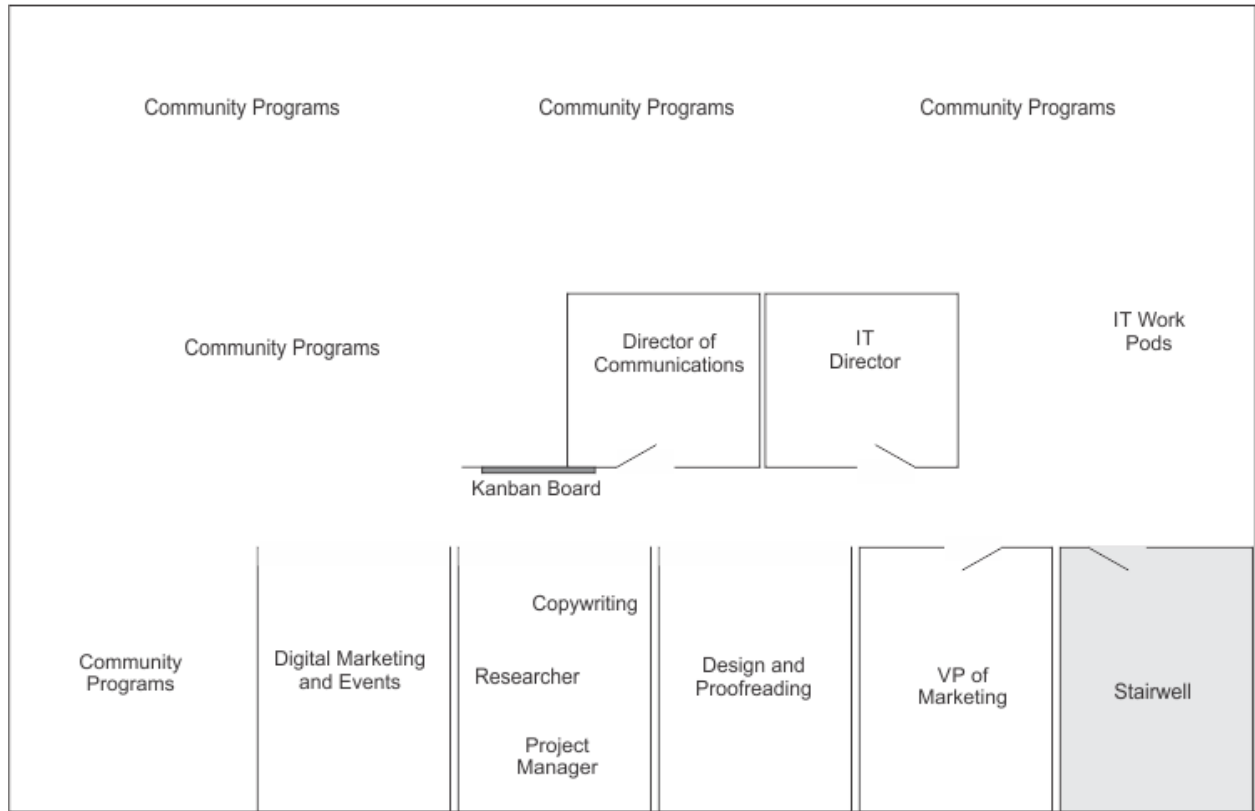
Community Programs

Community Programs

Community Programs

Community Programs

Director of Communications

IT Director

IT Work Pods

Kanban Board

Community Programs

Digital Marketing and Events

Copywriting

Researcher

Project Manager

Design and Proofreading

VP of Marketing

Stairwell